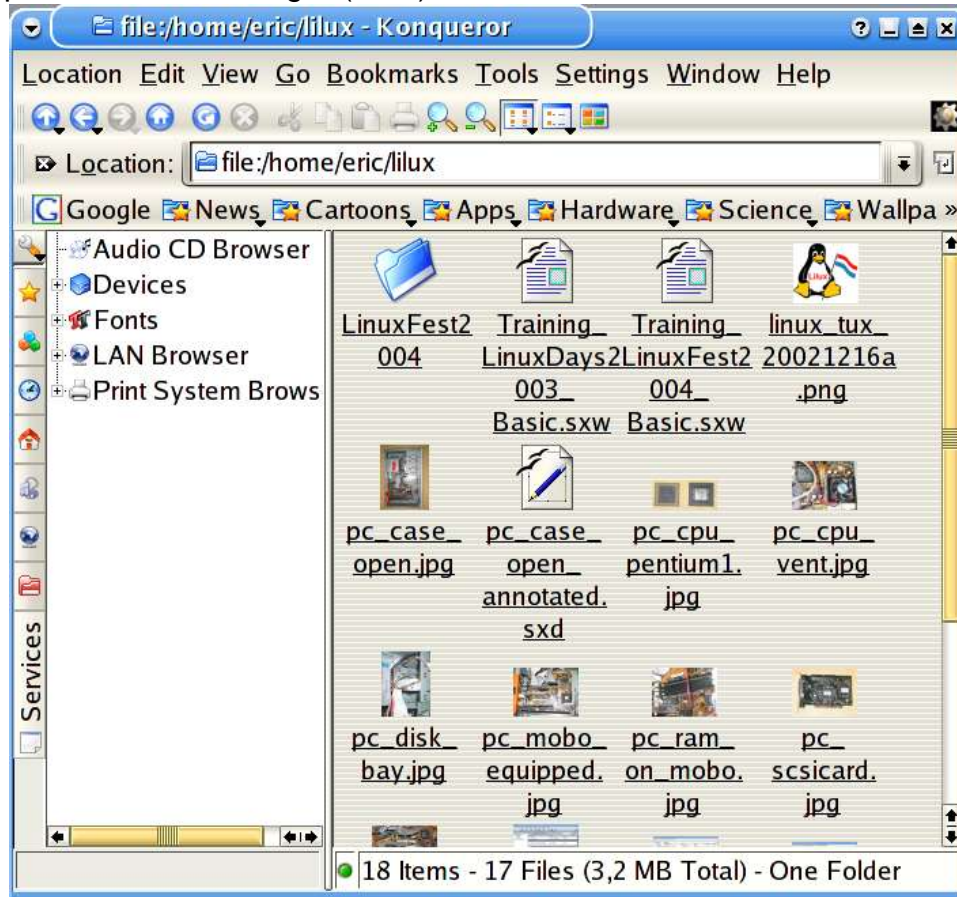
file:/home/eric/lilux - Konqueror

Location Edit View Go Bookmarks Tools Settings Window Help

Location: file:/home/eric/lilux

Google News Cartoons Apps Hardware Science Wallpa »

Audio CD Browser
Devices
Fonts
LAN Browser
Print System Brows

Services

LinuxFest2004

Training_LinuxDays2003_Basic.sxw

Training_LinuxFest2004_Basic.sxw

linux_tux_20021216a.png

pc_case_open.jpg

pc_case_open_annotated.sxd

pc_cpu_pentium1.jpg

pc_cpu_vent.jpg

pc_disk_bay.jpg

pc_mobo_equipped.jpg

pc_ram_on_mobo.jpg

pc_scsicard.jpg

18 Items - 17 Files (3,2 MB Total) - One Folder